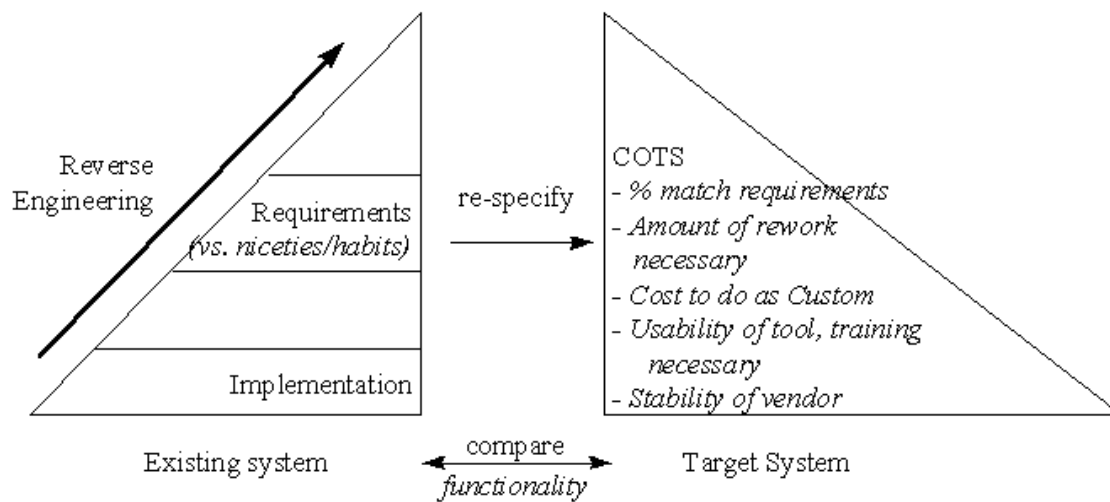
Reverse Engineering

Requirements (vs. niceties/habits)

Implementation

re-specify

COTS
- % match requirements
- Amount of rework necessary
- Cost to do as Custom
- Usability of tool, training necessary
- Stability of vendor

Existing system

compare functionality

Target System